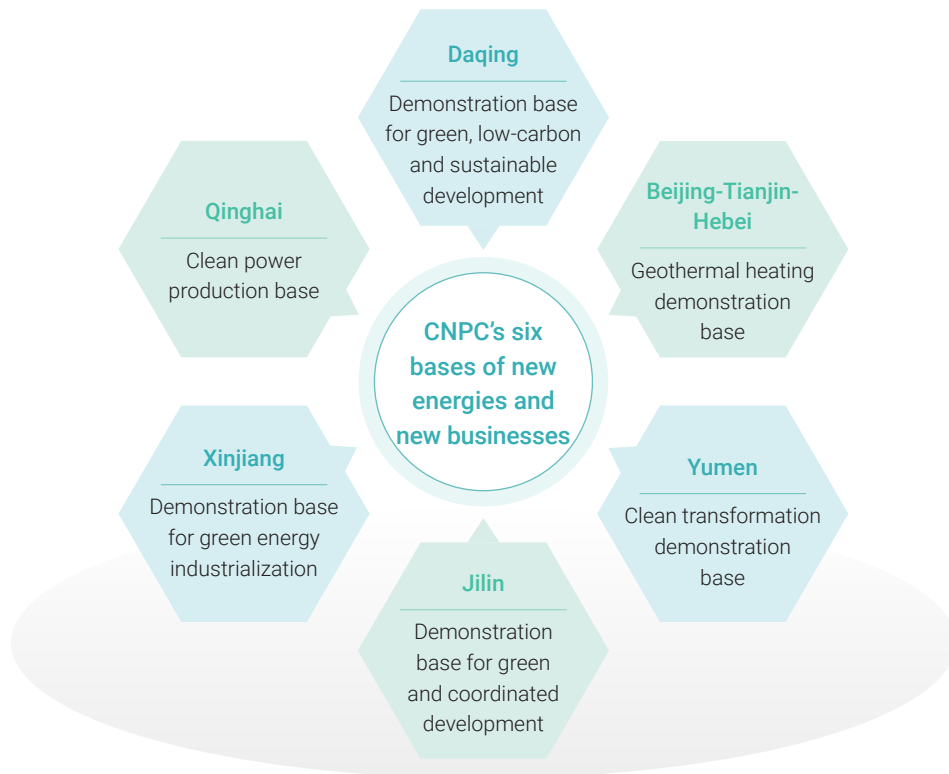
Daqing

Demonstration base for green, low-carbon and sustainable development

Qinghai

Clean power production base

Beijing-Tianjin-Hebei

Geothermal heating demonstration base

CNPC's six bases of new energies and new businesses

Xinjiang

Demonstration base for green energy industrialization

Yumen

Clean transformation demonstration base

Jilin

Demonstration base for green and coordinated development